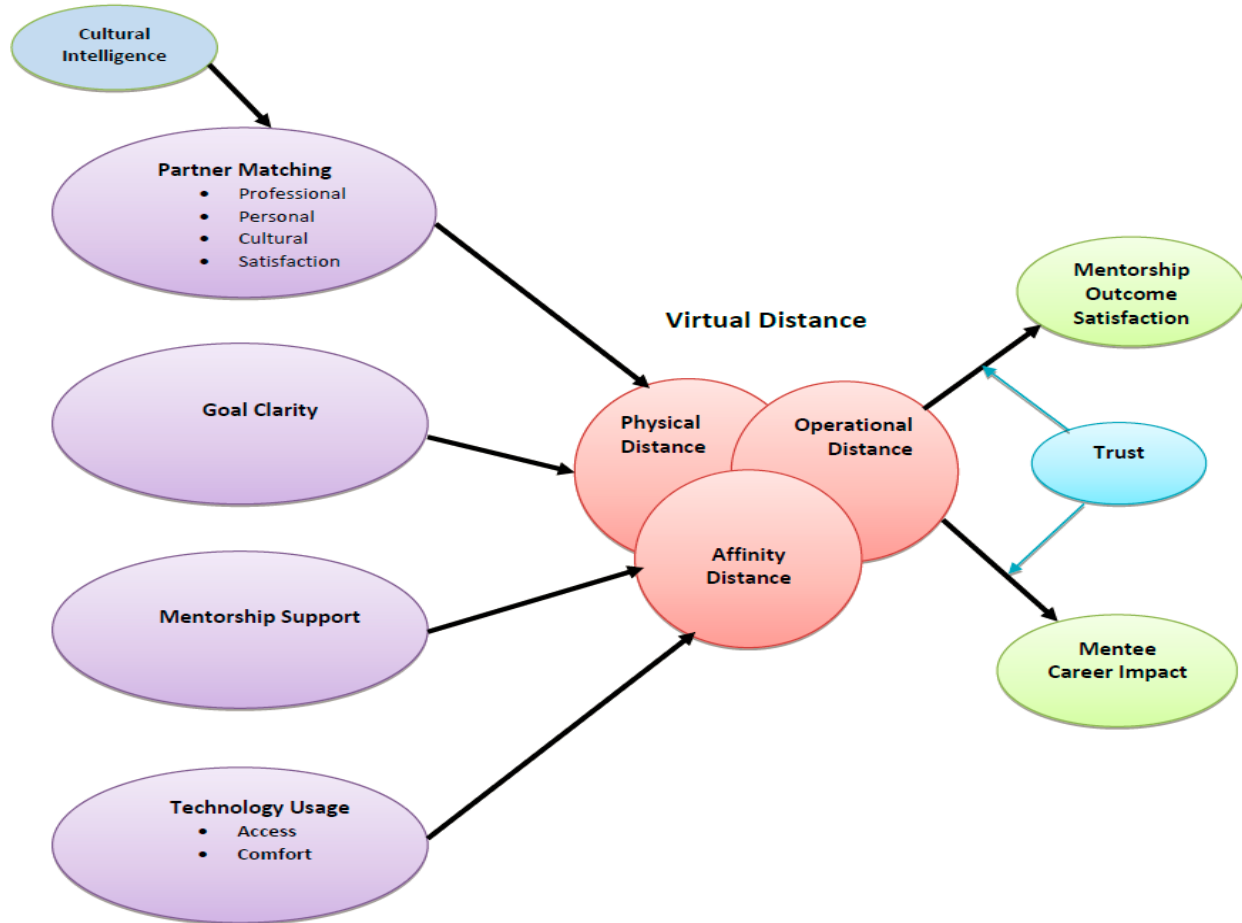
Cultural Intelligence

Partner Matching
- Professional
- Personal
- Cultural
- Satisfaction

Goal Clarity

Mentorship Support

Technology Usage
- Access
- Comfort

Virtual Distance

Physical Distance

Operational Distance

Affinity Distance

Mentorship Outcome Satisfaction

Trust

Mentee Career Impact